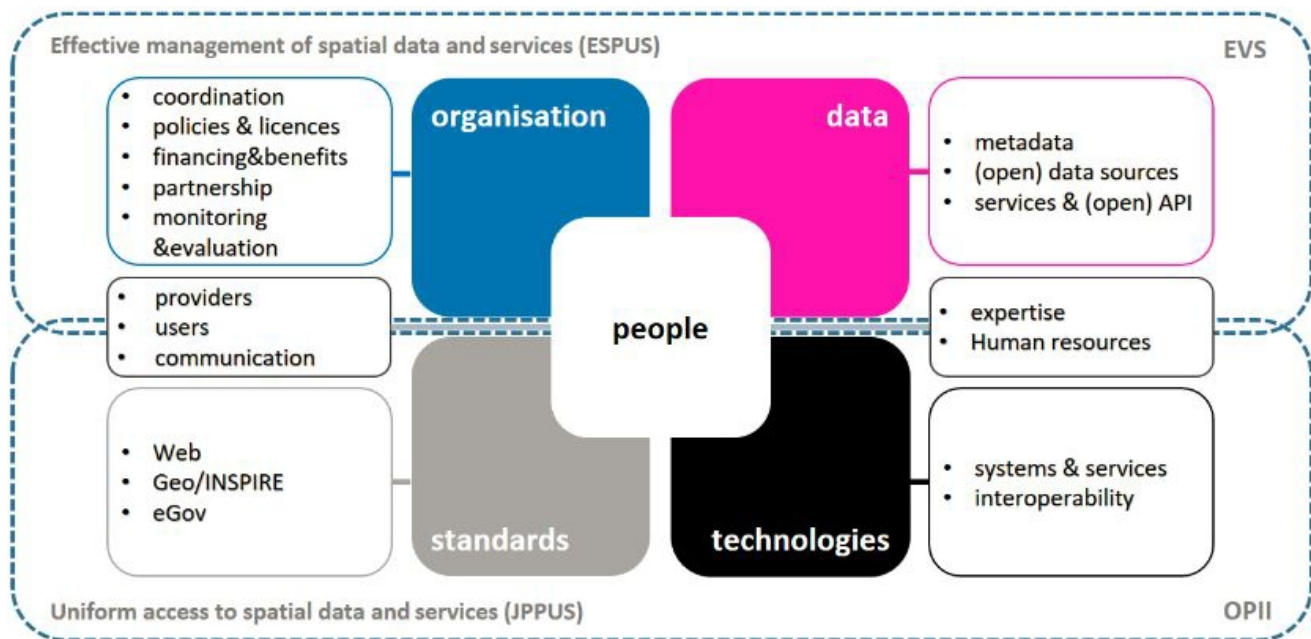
Effective management of spatial data and services (ESPUS)

EVS

- coordination
- policies & licences
- financing&benefits
- partnership
- monitoring &evaluation

organisation

data

- metadata
- (open) data sources
- services & (open) API

- providers
- users
- communication

people

- expertise
- Human resources

- Web
- Geo/INSPIRE
- eGov

standards

technologies

- systems & services
- interoperability

Uniform access to spatial data and services (JPPUS)

OPII